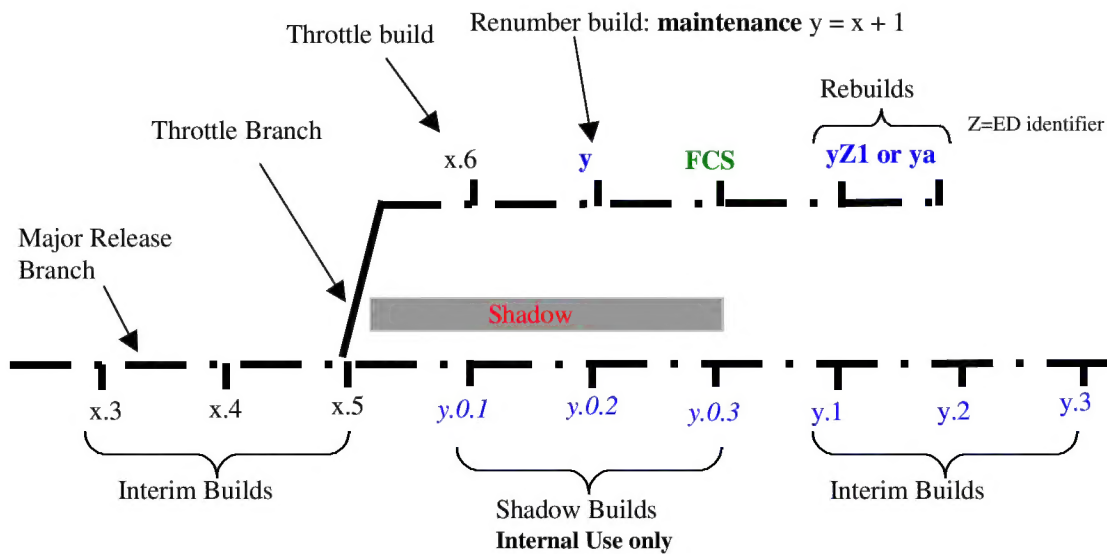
Throttle build

Renumber build: **maintenance** y = x + 1

Rebuilds

Z=ED identifier

Throttle Branch

x.6

y

FCS

yZ1 or ya

Major Release Branch

Shadow

x.3

x.4

x.5

y.0.1

y.0.2

y.0.3

y.1

y.2

y.3

Interim Builds

Shadow Builds
**Internal Use only**

Interim Builds